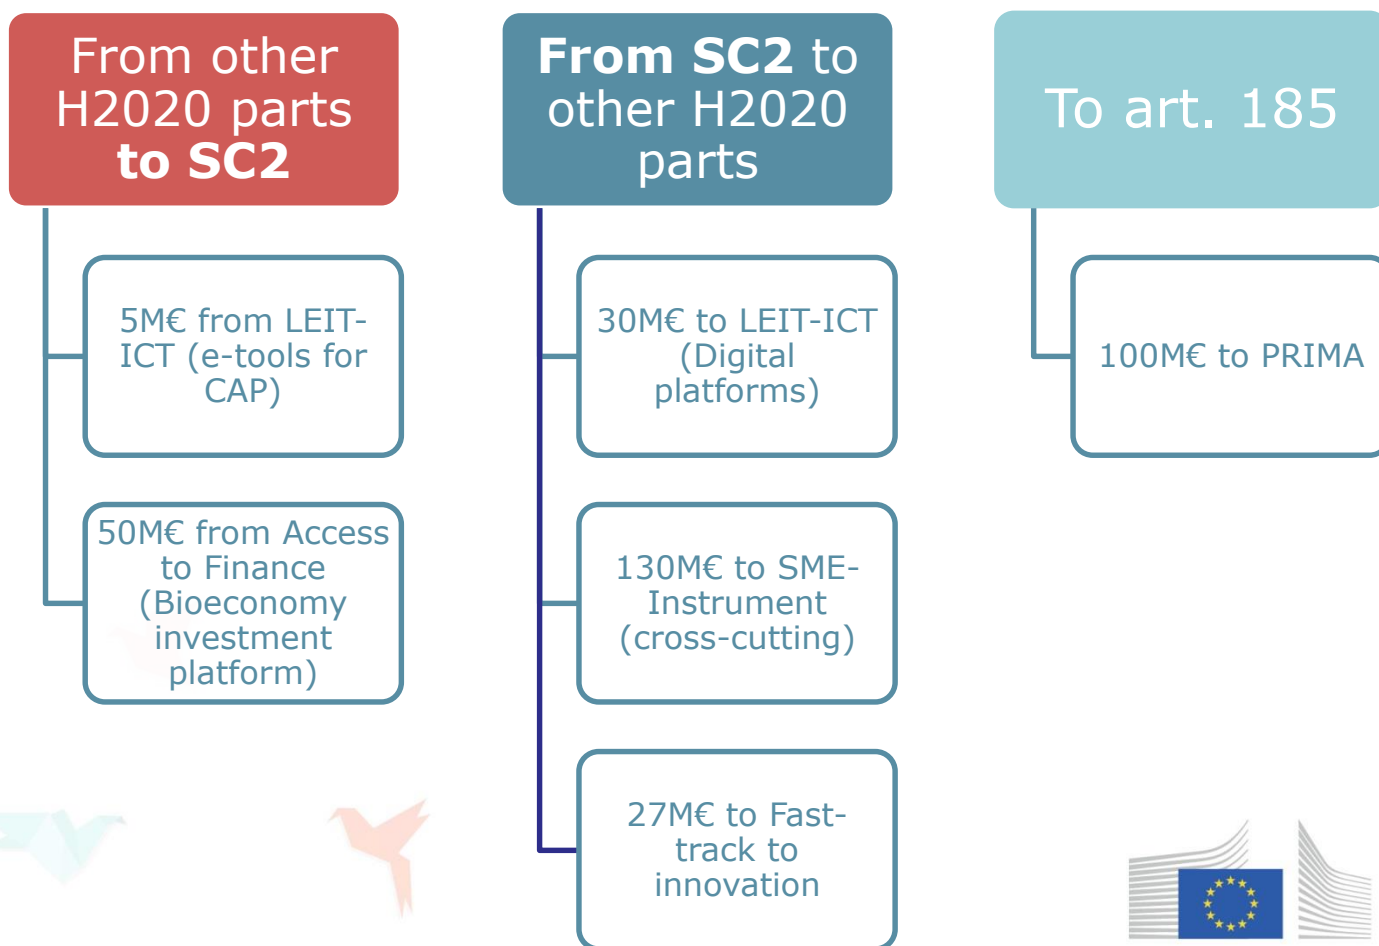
From other H2020 parts to SC2

5M€ from LEIT-ICT (e-tools for CAP)

50M€ from Access to Finance (Bioeconomy investment platform)

From SC2 to other H2020 parts

30M€ to LEIT-ICT (Digital platforms)

130M€ to SME-Instrument (cross-cutting)

27M€ to Fast-track to innovation

To art. 185

100M€ to PRIMA